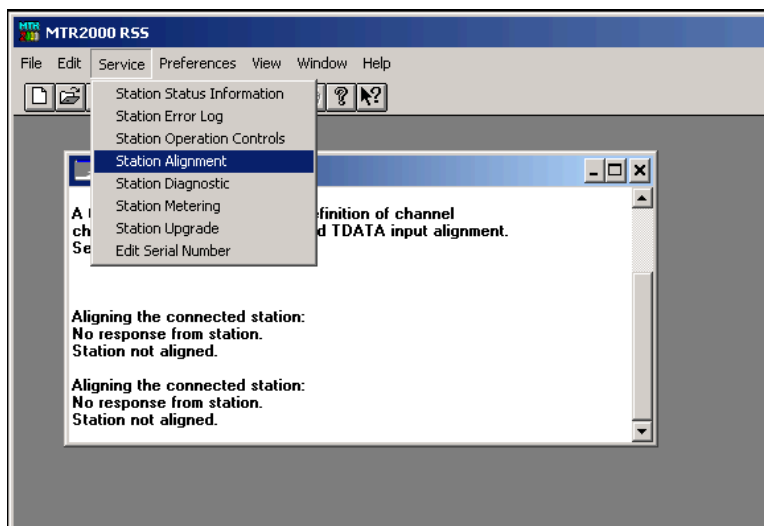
MTR2000 RSS

File Edit Service Preferences View Window Help

Station Status Information
Station Error Log
Station Operation Controls
Station Alignment
Station Diagnostic
Station Metering
Station Upgrade
Edit Serial Number

A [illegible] efinition of channel ch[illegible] d TDATA input alignment. Se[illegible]

Aligning the connected station:
No response from station.
Station not aligned.

Aligning the connected station:
No response from station.
Station not aligned.